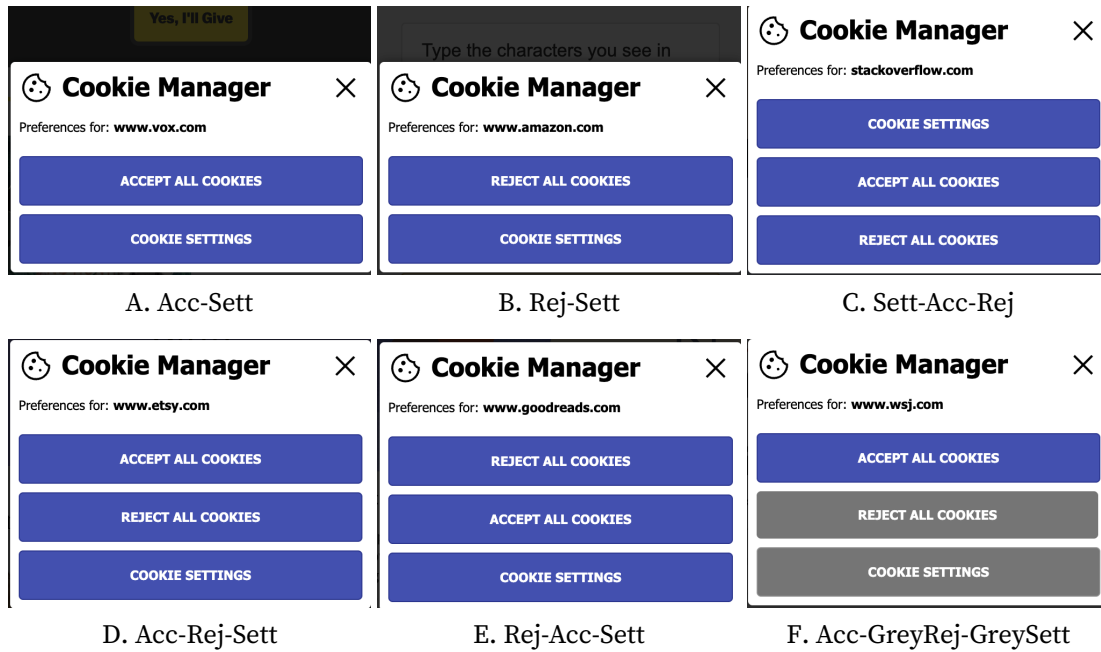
Yes, I'll Give

Cookie Manager ✕

Preferences for: www.vox.com

ACCEPT ALL COOKIES

COOKIE SETTINGS

A. Acc-Sett

Type the characters you see in

Cookie Manager ✕

Preferences for: www.amazon.com

REJECT ALL COOKIES

COOKIE SETTINGS

B. Rej-Sett

Cookie Manager ✕

Preferences for: stackoverflow.com

COOKIE SETTINGS

ACCEPT ALL COOKIES

REJECT ALL COOKIES

C. Sett-Acc-Rej

Cookie Manager ✕

Preferences for: www.etsy.com

ACCEPT ALL COOKIES

REJECT ALL COOKIES

COOKIE SETTINGS

D. Acc-Rej-Sett

Cookie Manager ✕

Preferences for: www.goodreads.com

REJECT ALL COOKIES

ACCEPT ALL COOKIES

COOKIE SETTINGS

E. Rej-Acc-Sett

Cookie Manager ✕

Preferences for: www.wsj.com

ACCEPT ALL COOKIES

REJECT ALL COOKIES

COOKIE SETTINGS

F. Acc-GreyRej-GreySett